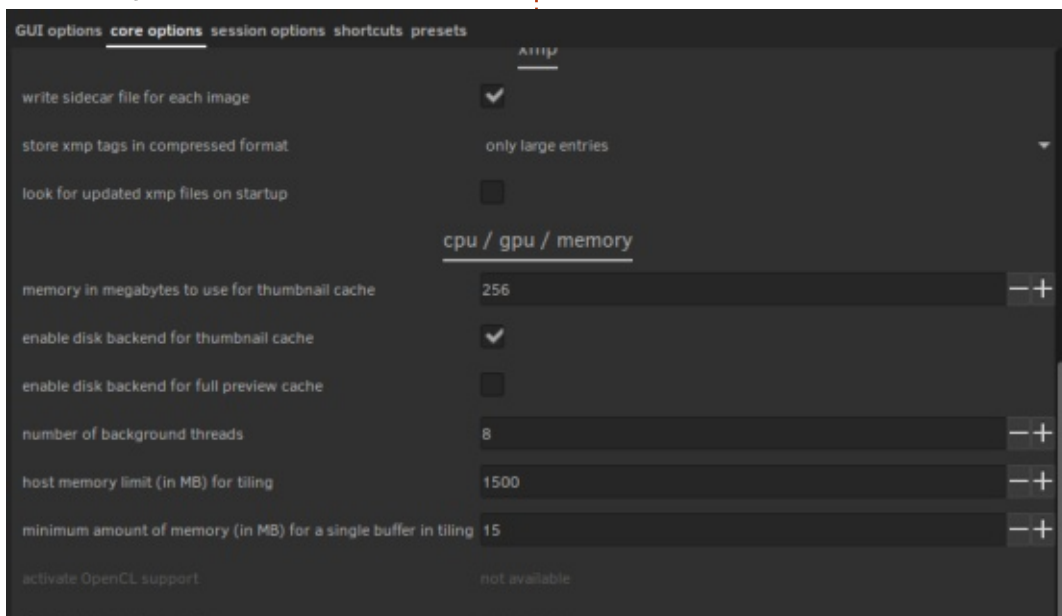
GUI options core options session options shortcuts presets

xmp

write sidecar file for each image

store xmp tags in compressed format	only large entries

look for updated xmp files on startup

cpu / gpu / memory

memory in megabytes to use for thumbnail cache	256

enable disk backend for thumbnail cache

enable disk backend for full preview cache

number of background threads	8

host memory limit (in MB) for tiling	1500

minimum amount of memory (in MB) for a single buffer in tiling	15

activate OpenCL support	not available